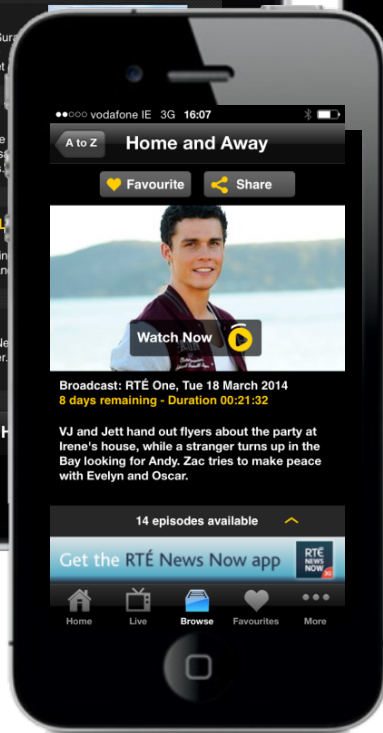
●●○○○ vodafone IE 3G 16:07

A to Z

Home and Away

Favourite

Share

Watch Now

Broadcast: RTÉ One, Tue 18 March 2014
8 days remaining - Duration 00:21:32

VJ and Jett hand out flyers about the party at Irene's house, while a stranger turns up in the Bay looking for Andy. Zac tries to make peace with Evelyn and Oscar.

14 episodes available

Get the RTÉ News Now app

RTÉ NEWS NOW

Home

Live

Browse

Favourites

More